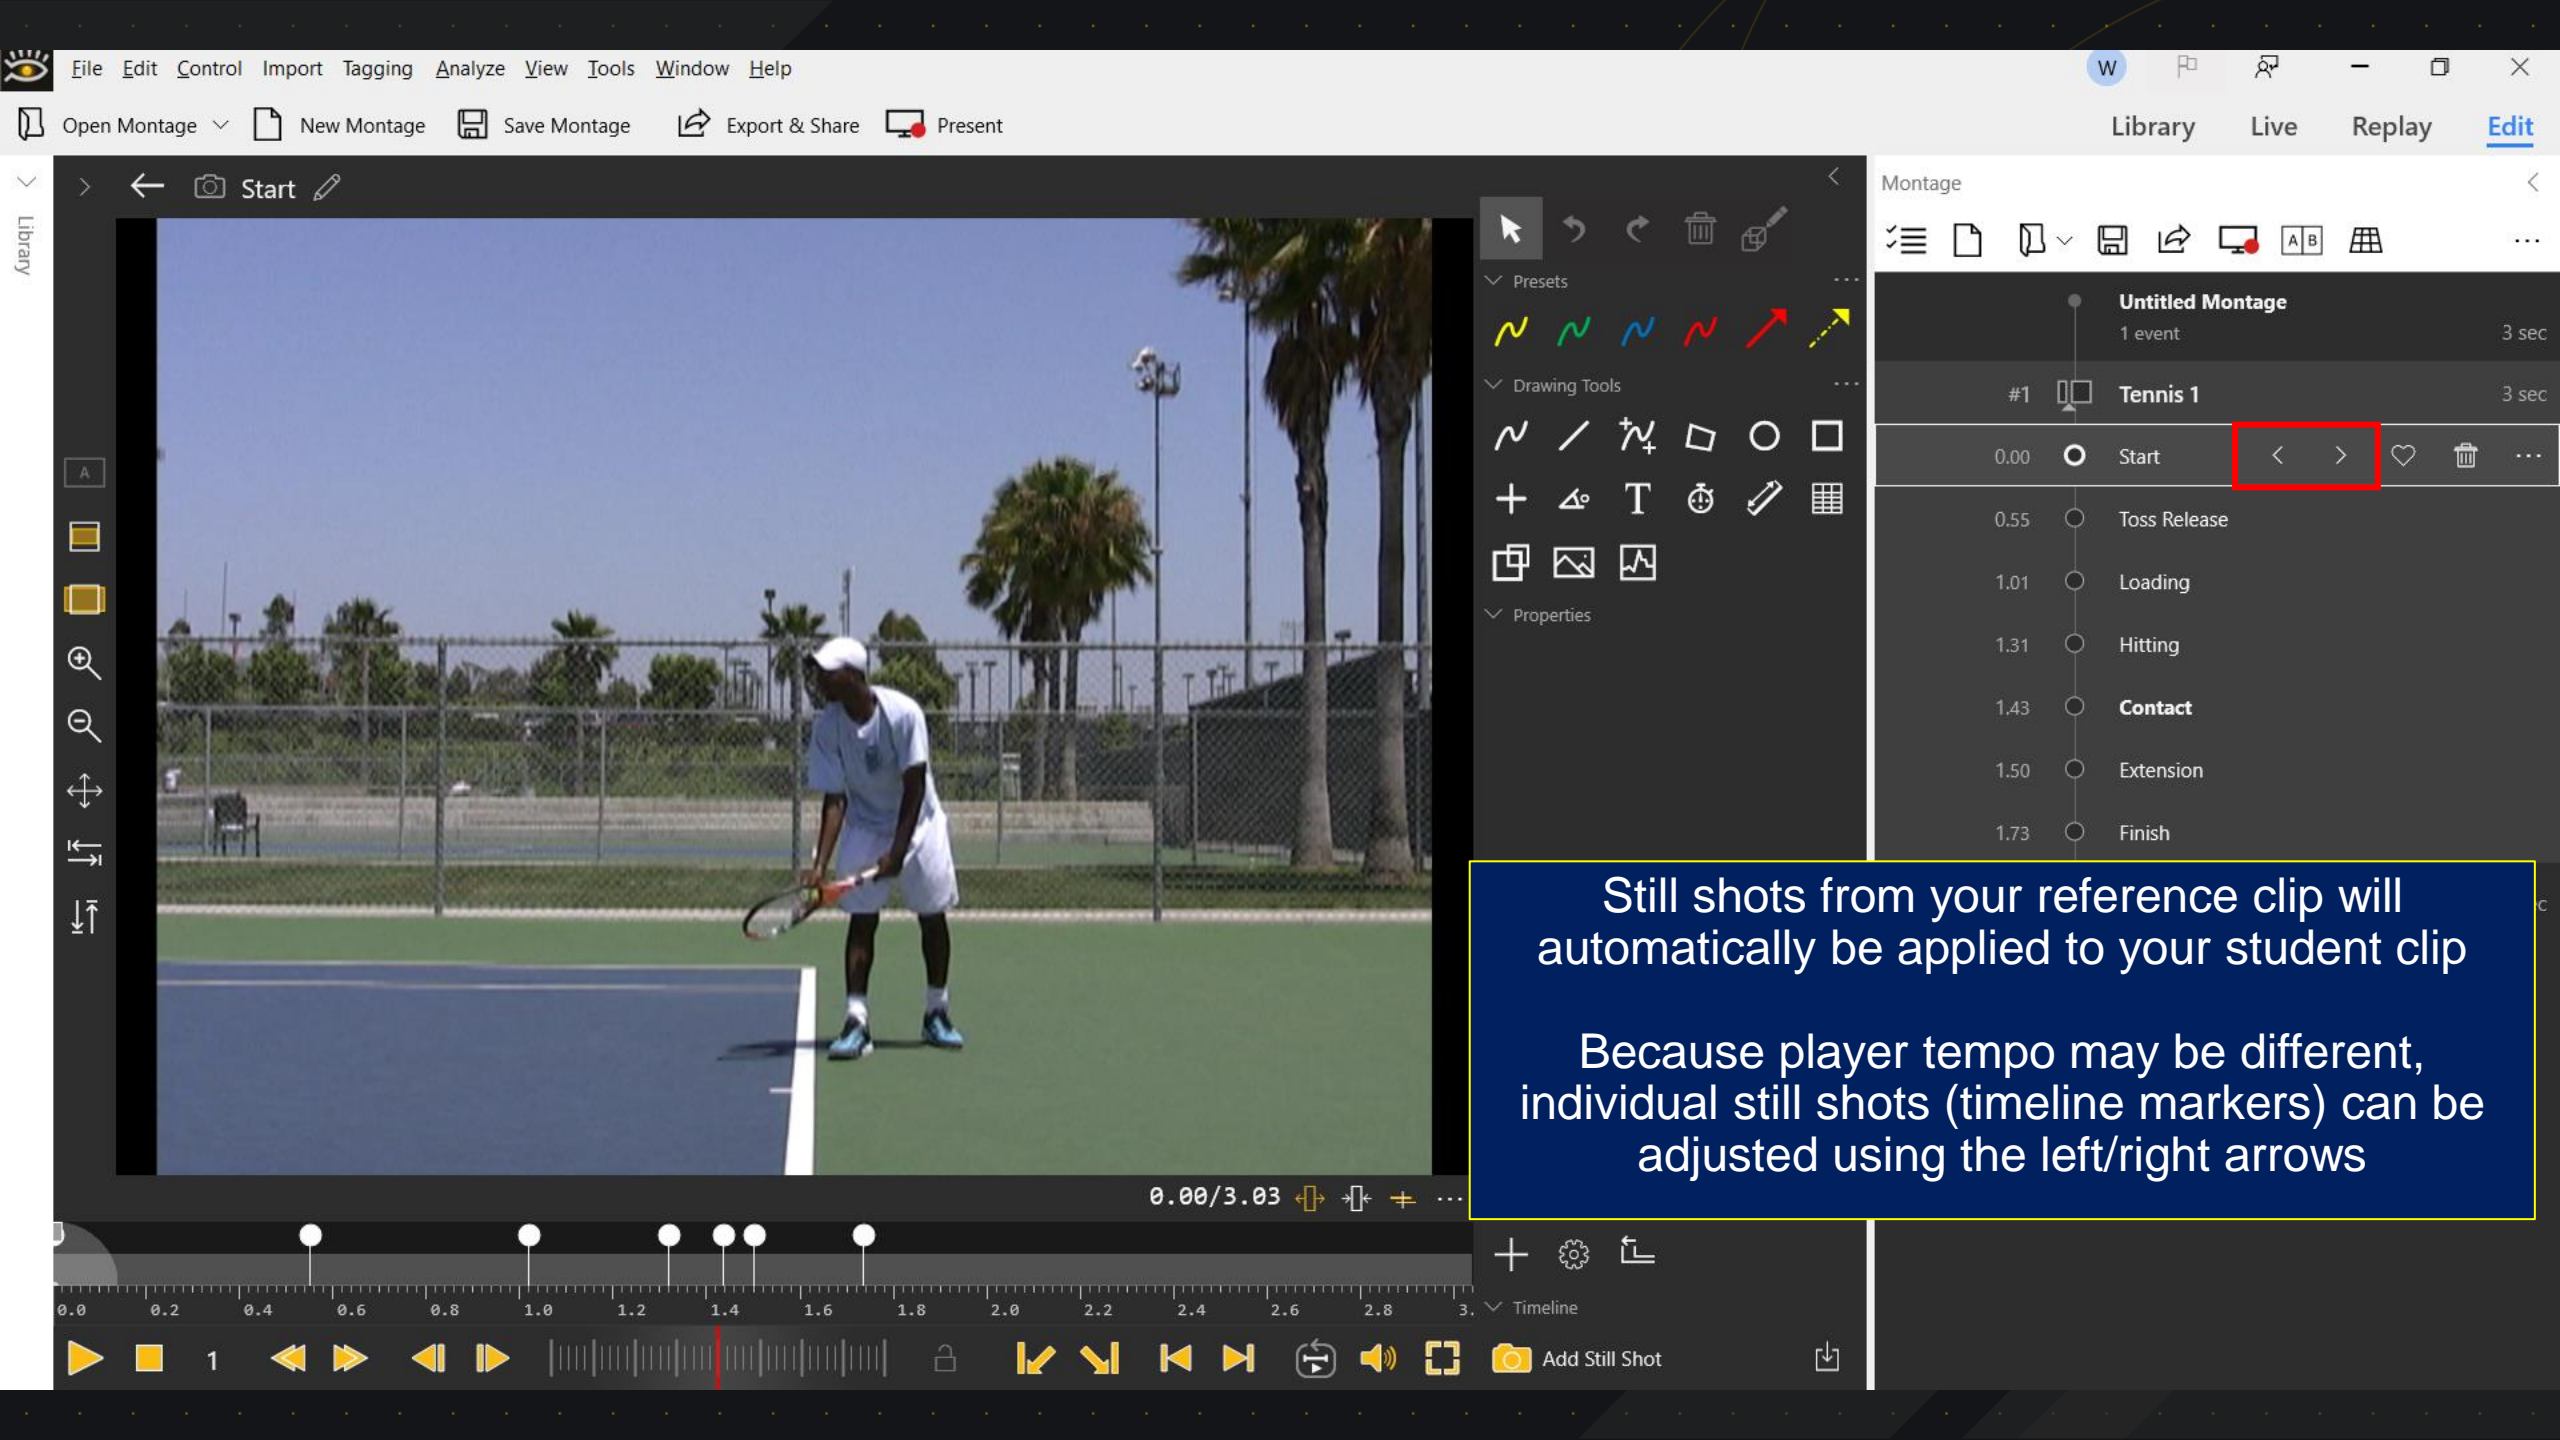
File Edit Control Import Tagging Analyze View Tools Window Help

W

Open Montage New Montage Save Montage Export & Share Present

Library Live Replay Edit

Library

Start

Presets

Drawing Tools

Properties

Montage

Untitled Montage
1 event 3 sec

#1 Tennis 1 3 sec

0.00 Start
0.55 Toss Release
1.01 Loading
1.31 Hitting
1.43 Contact
1.50 Extension
1.73 Finish

Still shots from your reference clip will automatically be applied to your student clip

Because player tempo may be different, individual still shots (timeline markers) can be adjusted using the left/right arrows

0.00/3.03

0.0 0.2 0.4 0.6 0.8 1.0 1.2 1.4 1.6 1.8 2.0 2.2 2.4 2.6 2.8 3.

Timeline

1

Add Still Shot